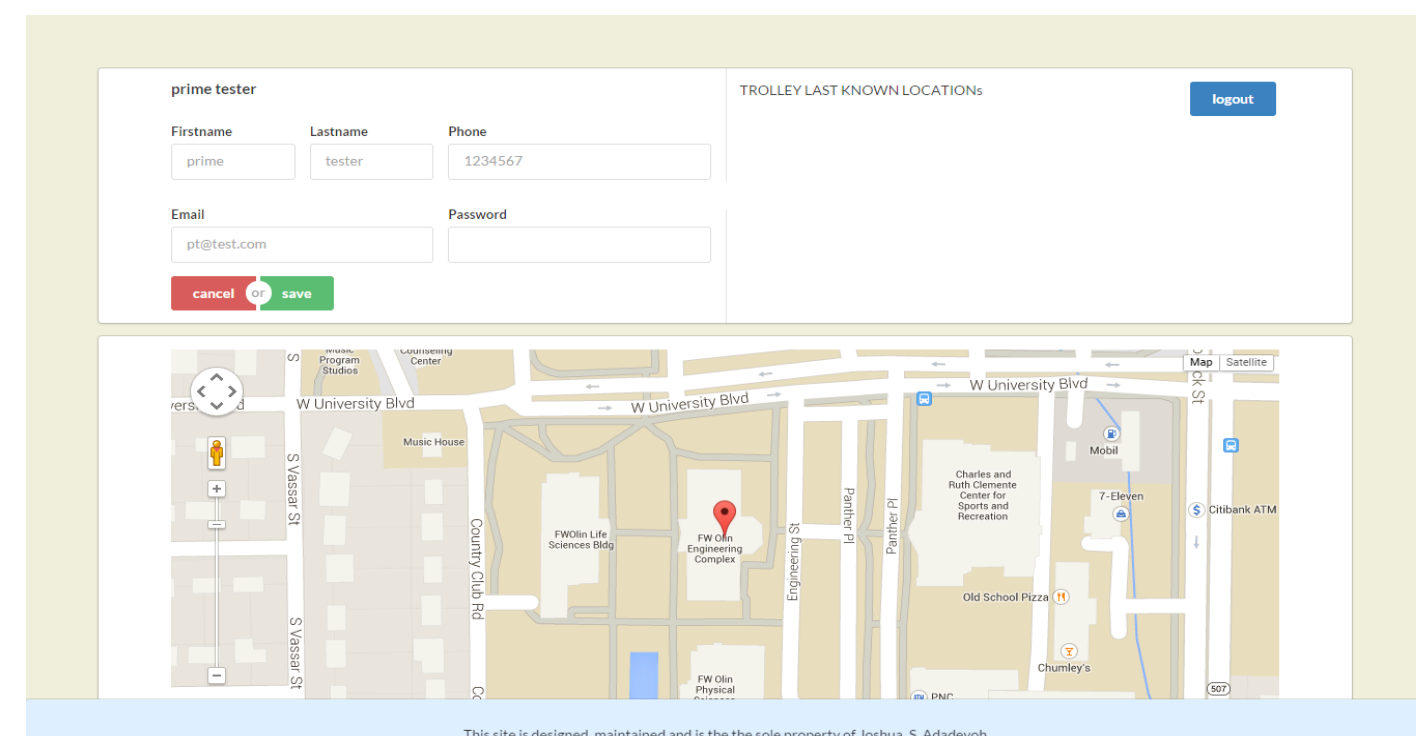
prime tester

Firstname
prime

Lastname
tester

Phone
1234567

Email
pt@test.com

Password

cancel or save

TROLLEY LAST KNOWN LOCATIONs

logout

Map Satellite

Music Program Studios
Counseling Center
W University Blvd
W University Blvd
W University Blvd
Music House
S Vassar St
S Vassar St
Country Club Rd
FWOlin Life Sciences Bldg
FW Olin Engineering Complex
Engineering St
Panther Pl
Panther Pl
Charles and Ruth Clemente Center for Sports and Recreation
Mobil
7-Eleven
Citibank ATM
Old School Pizza
Chumley's
FW Olin Physical Sciences
PNC
507

This site is designed, maintained and is the the sole property of Joshua. S. Adadevoh